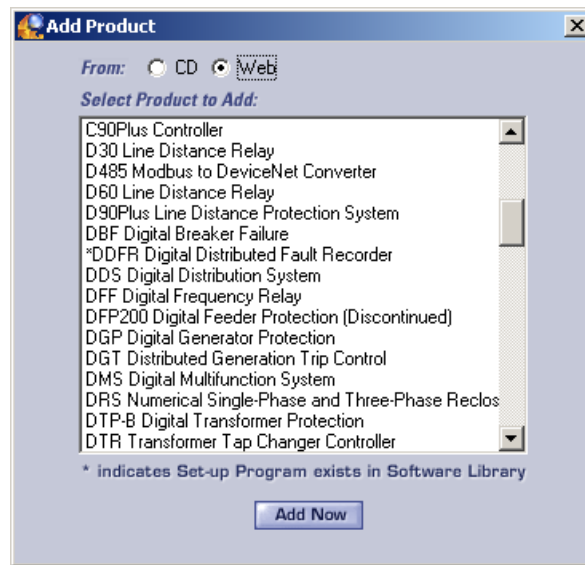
Add Product

From: CD Web

Select Product to Add:

C90Plus Controller
D30 Line Distance Relay
D485 Modbus to DeviceNet Converter
D60 Line Distance Relay
D90Plus Line Distance Protection System
DBF Digital Breaker Failure
*DDFR Digital Distributed Fault Recorder
DDS Digital Distribution System
DFF Digital Frequency Relay
DFP200 Digital Feeder Protection (Discontinued)
DGP Digital Generator Protection
DGT Distributed Generation Trip Control
DMS Digital Multifunction System
DRS Numerical Single-Phase and Three-Phase Reclos
DTP-B Digital Transformer Protection
DTR Transformer Tap Changer Controller

* indicates Set-up Program exists in Software Library

Add Now